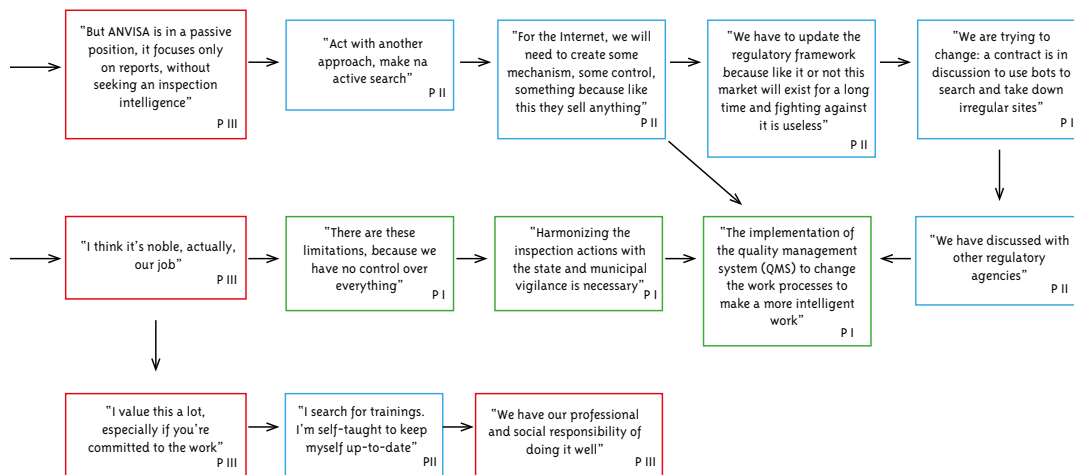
"But ANVISA is in a passive position, it focuses only on reports, without seeking an inspection intelligence"
P III

"Act with another approach, make na active search"
P II

"For the Internet, we will need to create some mechanism, some control, something because like this they sell anything"
P II

"We have to update the regulatory framework because like it or not this market will exist for a long time and fighting against it is useless"
P II

"We are trying to change: a contract is in discussion to use bots to search and take down irregular sites"
P I

"I think it's noble, actually, our job"
P III

"There are these limitations, because we have no control over everything"
P I

"Harmonizing the inspection actions with the state and municipal vigilance is necessary"
P I

"The implementation of the quality management system (QMS) to change the work processes to make a more intelligent work"
P I

"We have discussed with other regulatory agencies"
P II

"I value this a lot, especially if you're committed to the work"
P III

"I search for trainings. I'm self-taught to keep myself up-to-date"
PII

"We have our professional and social responsibility of doing it well"
P III